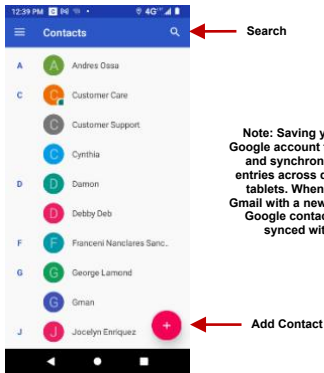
12:39 PM 4G

Contacts

Search

A Andres Ossa

C Customer Care

Customer Support

Cynthia

D Damon

Debby Deb

F Franceni Nanclares Sanc..

G George Lamond

Gman

J Jocelyn Enriquez

Add Contact

Note: Saving y Google account and synchron entries across tablets. When Gmail with a new Google contac synced wit